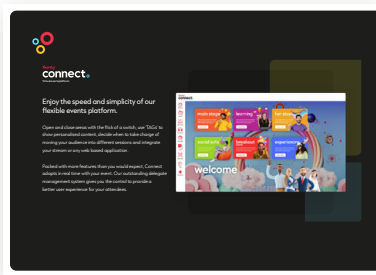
connect.

Enjoy the speed and simplicity of our flexible events platform.

Open and close areas with the flick of a switch, use 'TAGs' to show personalised content, decide when to take charge of moving your audience into different sessions and integrate your stream or any web based application.

Packed with more features than you would expect, Connect adapts in real time with your event. Our outstanding delegate management system gives you the control to provide a better user experience for your attendees.

connect.

main stage

learning

fun zone

socialise

breakout

experience

welcome